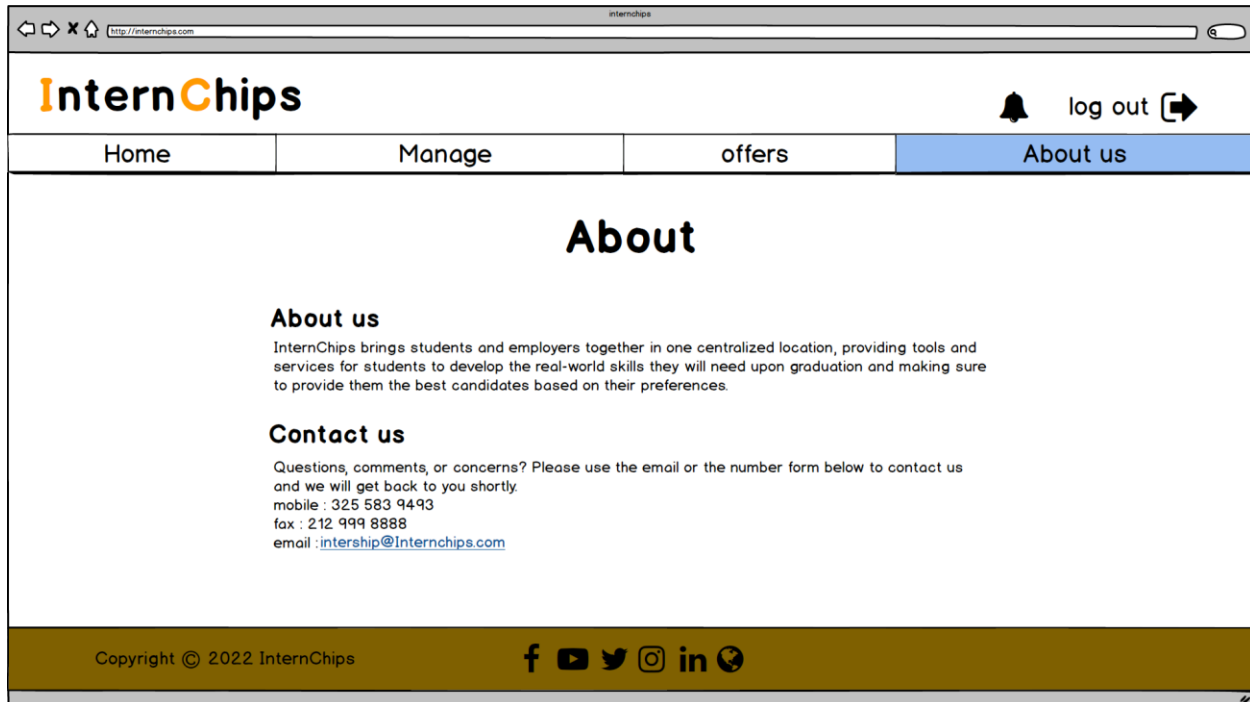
internchips

http://internchips.com

InternChips

log out

| Home | Manage | offers | About us |
|---|---|---|---|

About

About us

InternChips brings students and employers together in one centralized location, providing tools and services for students to develop the real-world skills they will need upon graduation and making sure to provide them the best candidates based on their preferences.

Contact us

Questions, comments, or concerns? Please use the email or the number form below to contact us and we will get back to you shortly.
mobile : 325 583 9493
fax : 212 999 8888
email : intership@Internchips.com

Copyright © 2022 InternChips